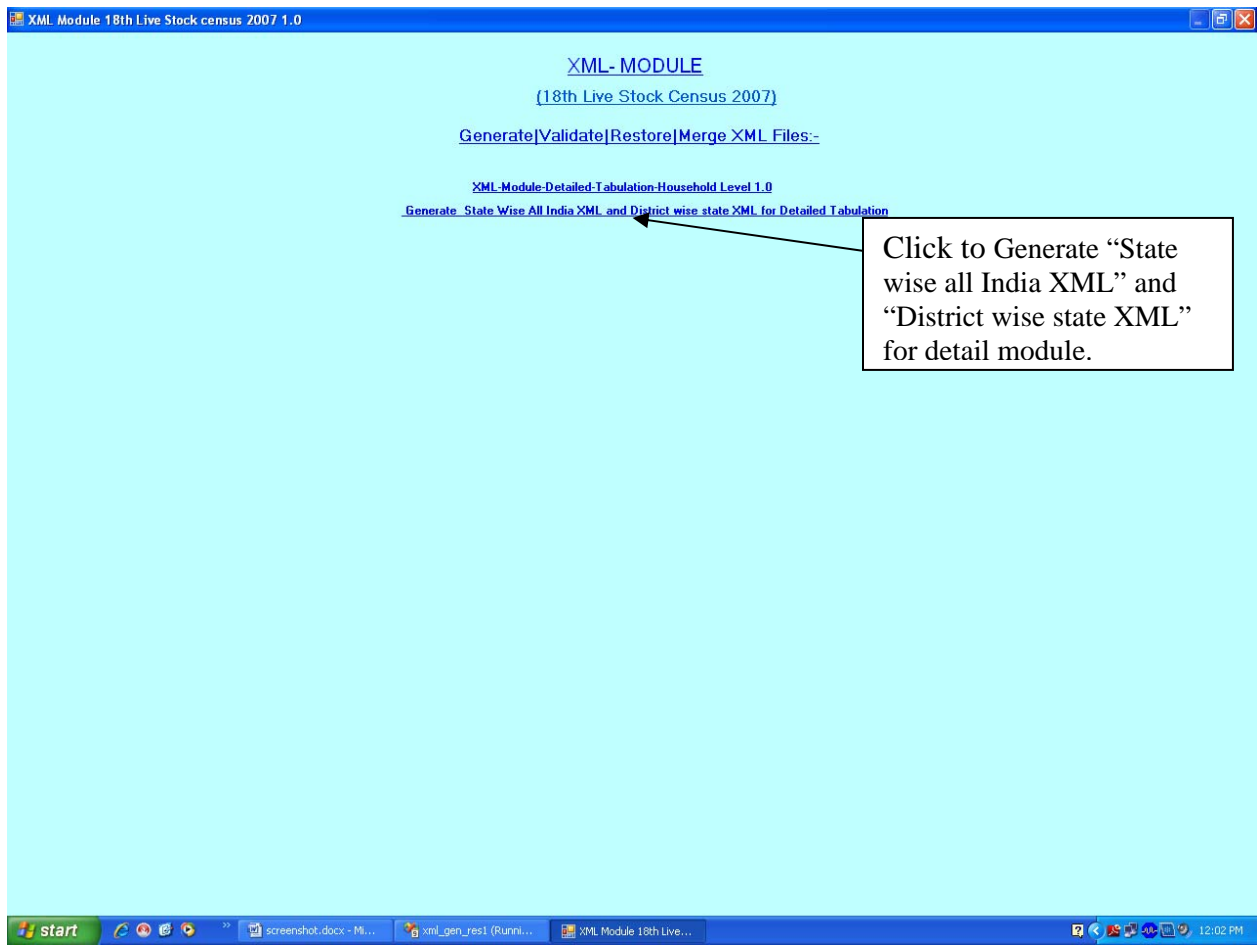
XML Module 18th Live Stock census 2007 1.0

XML- MODULE

(18th Live Stock Census 2007)

Generate|Validate|Restore|Merge XML Files:-

XML-Module-Detailed-Tabulation-Household Level 1.0

Generate State Wise All India XML and District wise state XML for Detailed Tabulation

Click to Generate "State wise all India XML" and "District wise state XML" for detail module.

start

screenshot.docx - Mi...

xml_gen_res1 (Runni...

XML Module 18th Live...

12:02 PM